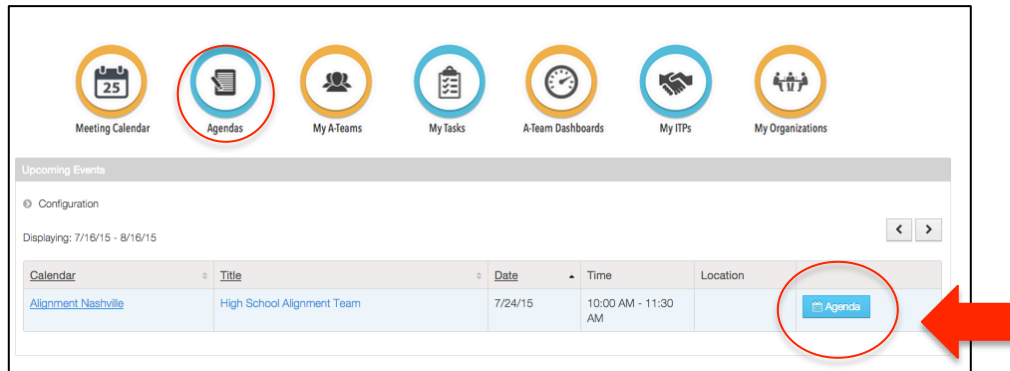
25

Meeting Calendar

Agendas

My A-Teams

My Tasks

A-Team Dashboards

My ITPs

My Organizations

Upcoming Events

Configuration

Displaying: 7/16/15 - 8/16/15

<

>

| Calendar | Title | Date | Time | Location | |
|---|---|---|---|---|---|
| Alignment Nashville | High School Alignment Team | 7/24/15 | 10:00 AM - 11:30 AM | | Agenda |